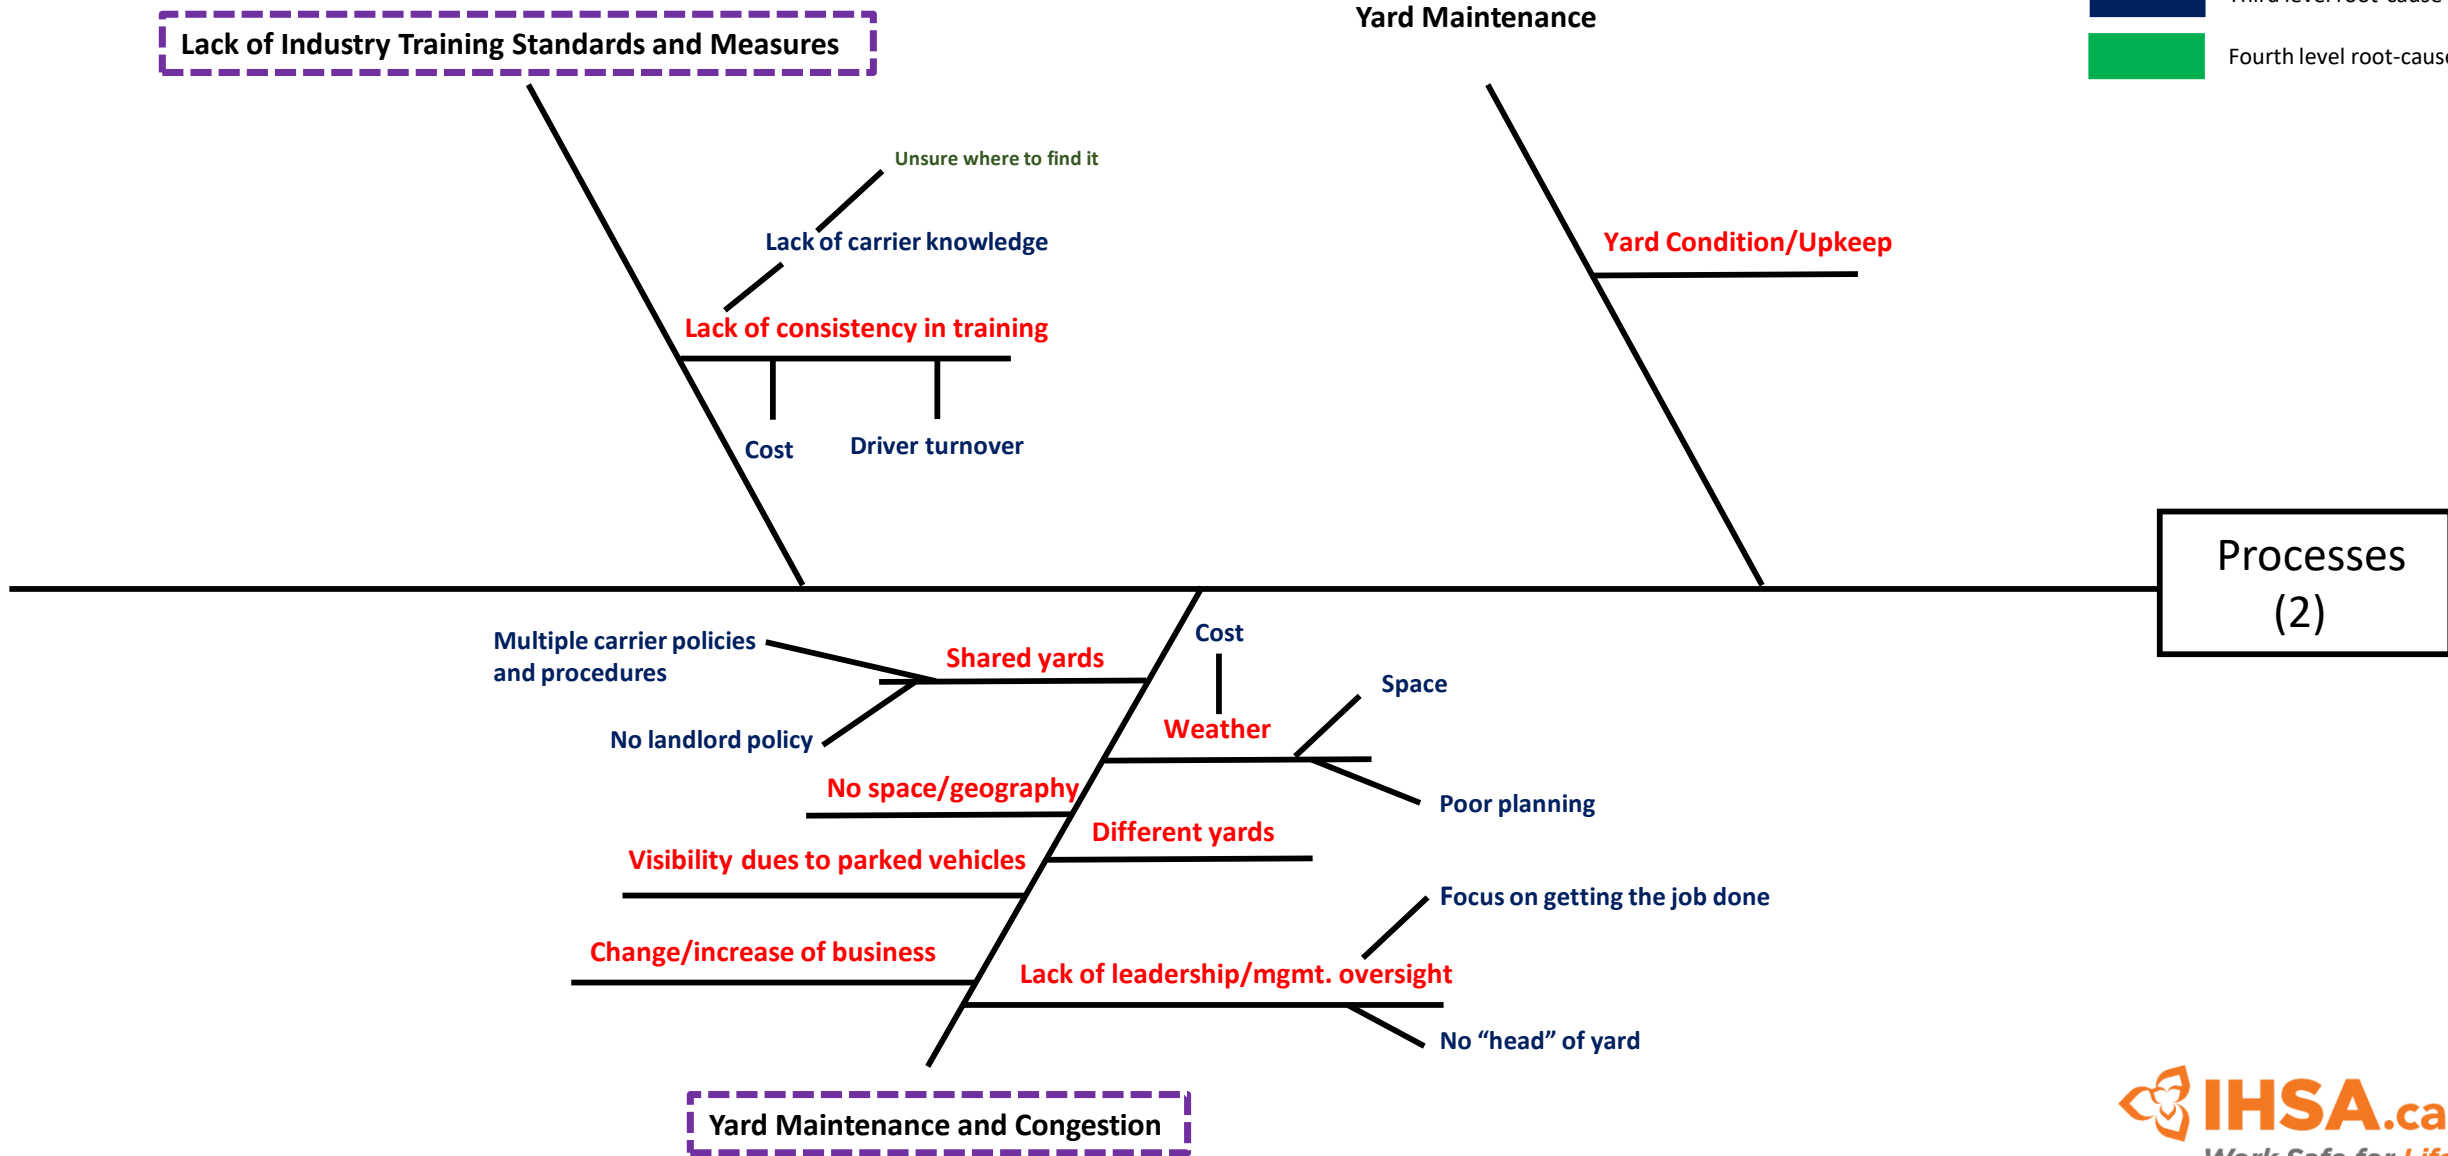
Lack of Industry Training Standards and Measures

Yard Maintenance

Third level root-cause

Fourth level root-cause

Unsure where to find it

Lack of carrier knowledge

Lack of consistency in training

Cost

Driver turnover

Yard Condition/Upkeep

Processes (2)

Multiple carrier policies and procedures

Shared yards

No landlord policy

Cost

Weather

Space

Poor planning

No space/geography

Different yards

Visibility dues to parked vehicles

Focus on getting the job done

Change/increase of business

Lack of leadership/mgmt. oversight

No "head" of yard

Yard Maintenance and Congestion

IHSA.ca
Work Safe for Life